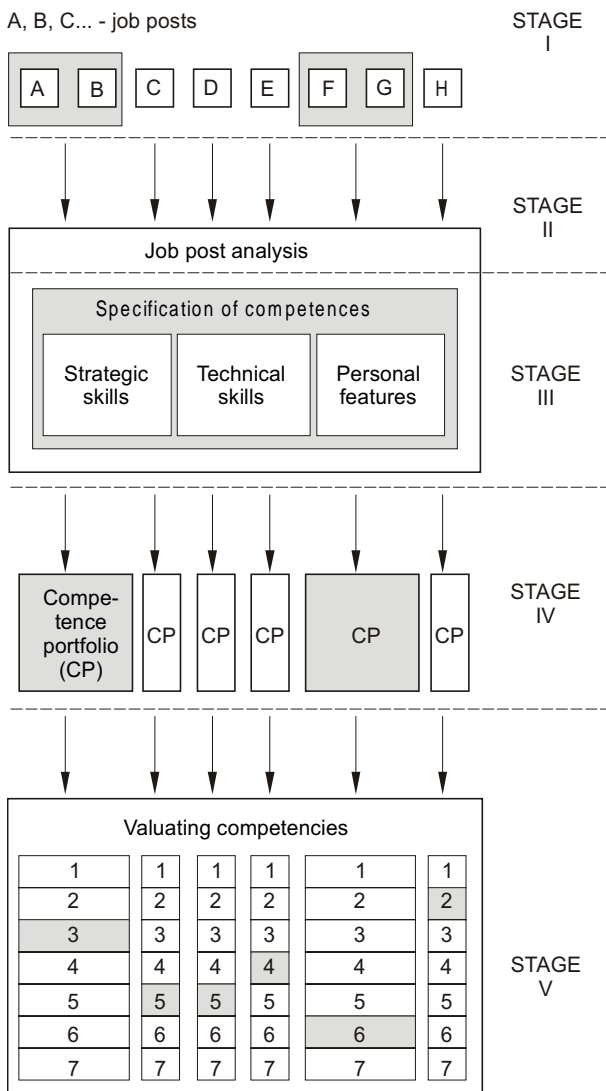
A, B, C... - job posts

STAGE I

A B C D E F G H

STAGE II

Job post analysis

Specification of competences

Strategic skills

Technical skills

Personal features

STAGE III

Competence portfolio (CP)

CP CP CP CP CP

STAGE IV

Valuating competencies

| 1 | 1 | 1 | 1 | 1 | 1 |
|---|---|---|---|---|---|
| 2 | 2 | 2 | 2 | 2 | 2 |
| 3 | 3 | 3 | 3 | 3 | 3 |
| 4 | 4 | 4 | 4 | 4 | 4 |
| 5 | 5 | 5 | 5 | 5 | 5 |
| 6 | 6 | 6 | 6 | 6 | 6 |
| 7 | 7 | 7 | 7 | 7 | 7 |

STAGE V